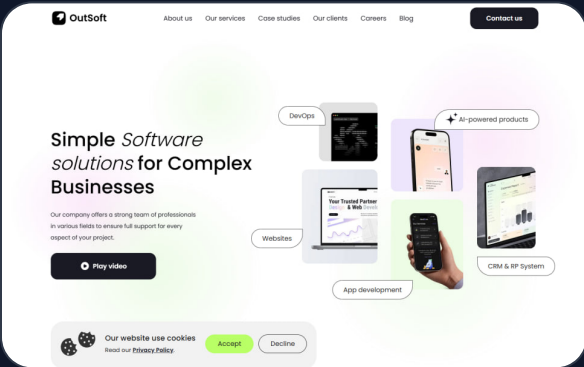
OutSoft

About us Our services Case studies Our clients Careers Blog

Contact us

Simple Software solutions for Complex Businesses

Our company offers a strong team of professionals in various fields to ensure full support for every aspect of your project.

Play video

DevOps

AI-powered products

Websites

Your Trusted Partner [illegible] & Web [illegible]

CRM & RP System

App development

Our website use cookies

Read our Privacy Policy.

Accept

Decline